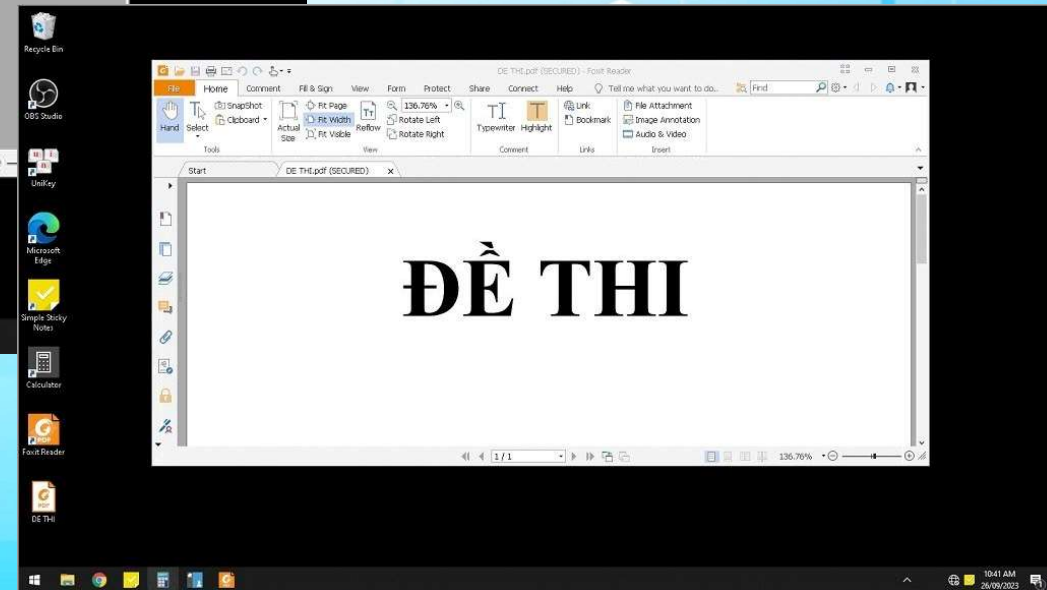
Recycle Bin

OBS Studio

UniKey

Microsoft Edge

Simple Sticky Notes

Calculator

Foxit Reader

DE THI

DE THI.pdf (SECURED) - Foxit Reader

File Home Comment Fill & Sign View Form Protect Share Connect Help Tell me what you want to do... Find

Hand Select SnapShot Clipboard Tools

Actual Size Fit Page Fit Width Fit Visible Reflow 136.76% Rotate Left Rotate Right View

Typewriter Highlight Comment

Link Bookmark Links

File Attachment Image Annotation Audio & Video Insert

Start DE THI.pdf (SECURED) ×

ĐỀ THI

1 / 1

136.76%

10:41 AM
26/09/2023